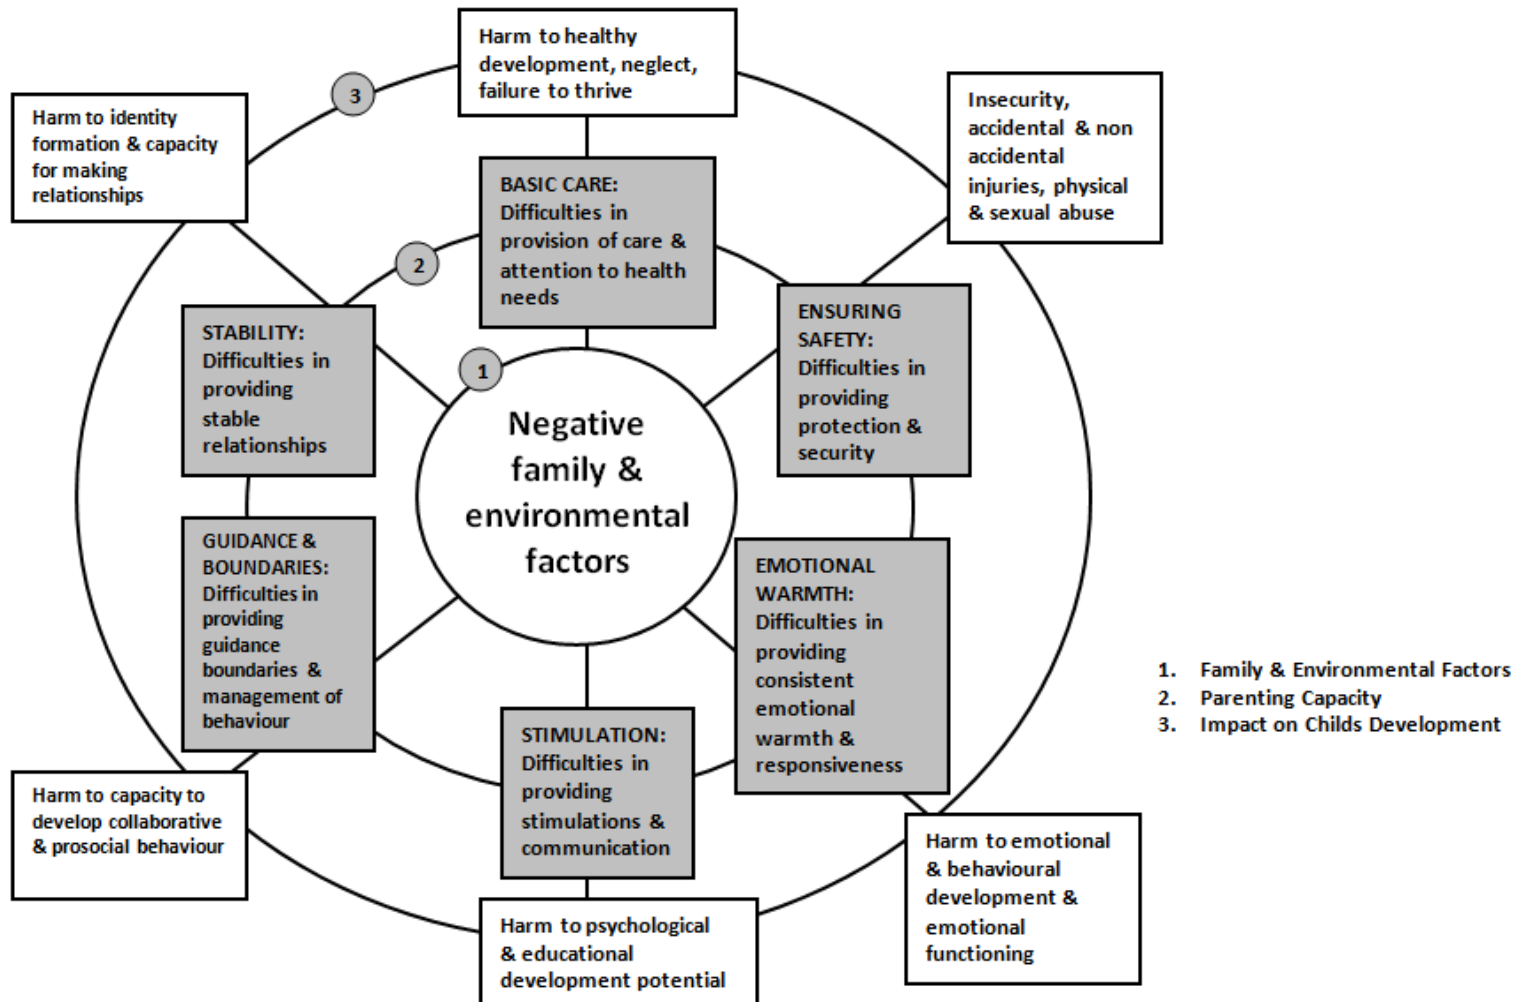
Harm to healthy development, neglect, failure to thrive

3

Harm to identity formation & capacity for making relationships

Insecurity, accidental & non accidental injuries, physical & sexual abuse

BASIC CARE: Difficulties in provision of care & attention to health needs

2

STABILITY: Difficulties in providing stable relationships

ENSURING SAFETY: Difficulties in providing protection & security

1

Negative family & environmental factors

GUIDANCE & BOUNDARIES: Difficulties in providing guidance boundaries & management of behaviour

EMOTIONAL WARMTH: Difficulties in providing consistent emotional warmth & responsiveness

STIMULATION: Difficulties in providing stimulations & communication

Harm to capacity to develop collaborative & prosocial behaviour

Harm to emotional & behavioural development & emotional functioning

Harm to psychological & educational development potential

1. Family & Environmental Factors
2. Parenting Capacity
3. Impact on Childs Development